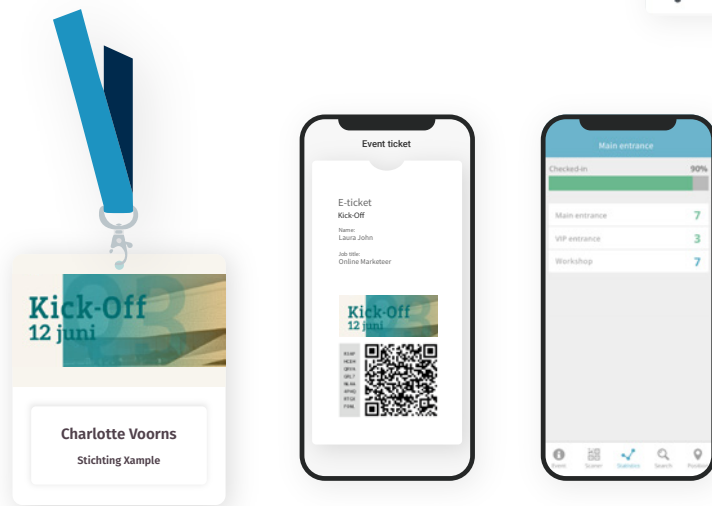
Kick-Off
12 juni

Charlotte Voorns
Stichting Xample

Event ticket

E-ticket
Kick-Off
Name:
Laura John
Job title:
Online Marketeer

Kick-Off
12 juni

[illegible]

Main entrance

Checked-in 90%

Main entrance 7
VIP entrance 3
Workshop 7

Events Scanner Statistics Search Position